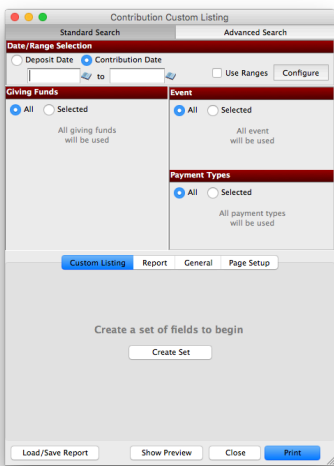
Contribution Custom Listing

Standard Search
Advanced Search

Date/Range Selection
Deposit Date
Contribution Date
to
Use Ranges
Configure

Giving Funds
All
Selected
All giving funds will be used

Event
All
Selected
All event will be used

Payment Types
All
Selected
All payment types will be used

Custom Listing
Report
General
Page Setup

Create a set of fields to begin
Create Set

Load/Save Report
Show Preview
Close
Print